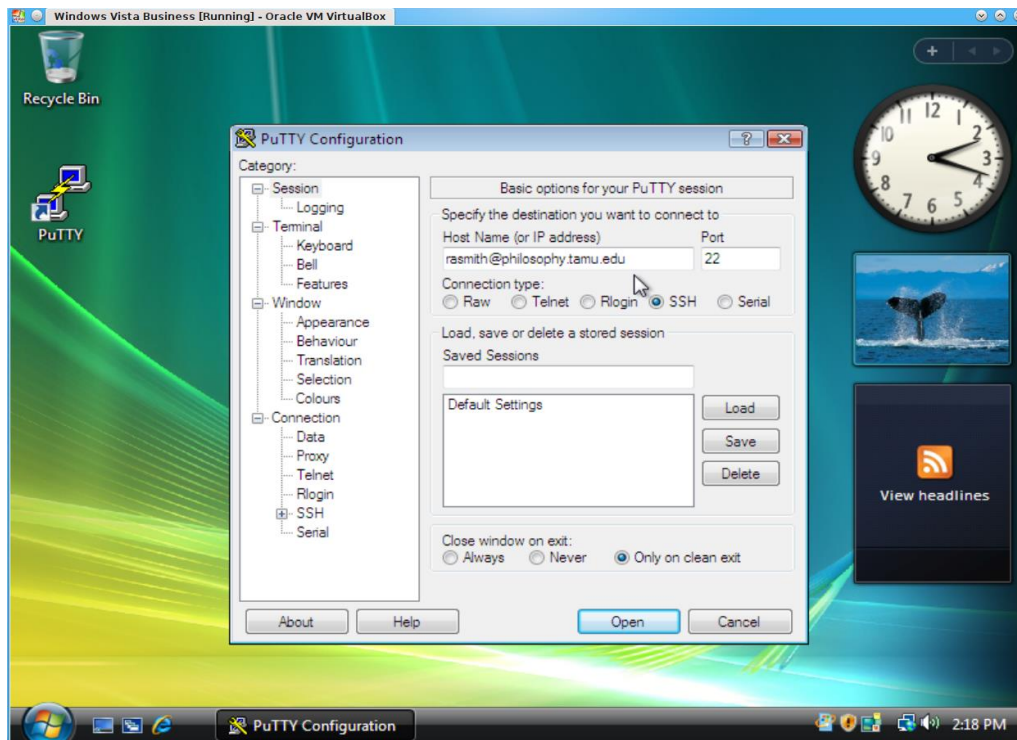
Windows Vista Business [Running] - Oracle VM VirtualBox

Recycle Bin

PuTTY

PuTTY Configuration

Category:

Session
Logging
Terminal
Keyboard
Bell
Features
Window
Appearance
Behaviour
Translation
Selection
Colours
Connection
Data
Proxy
Telnet
Rlogin
SSH
Serial

Basic options for your PuTTY session

Specify the destination you want to connect to

Host Name (or IP address)
rasmith@philosophy.tamu.edu

Port
22

Connection type:
Raw Telnet Rlogin SSH Serial

Load, save or delete a stored session

Saved Sessions

Default Settings

Load

Save

Delete

Close window on exit:
Always Never Only on clean exit

About

Help

Open

Cancel

View headlines

PuTTY Configuration

2:18 PM